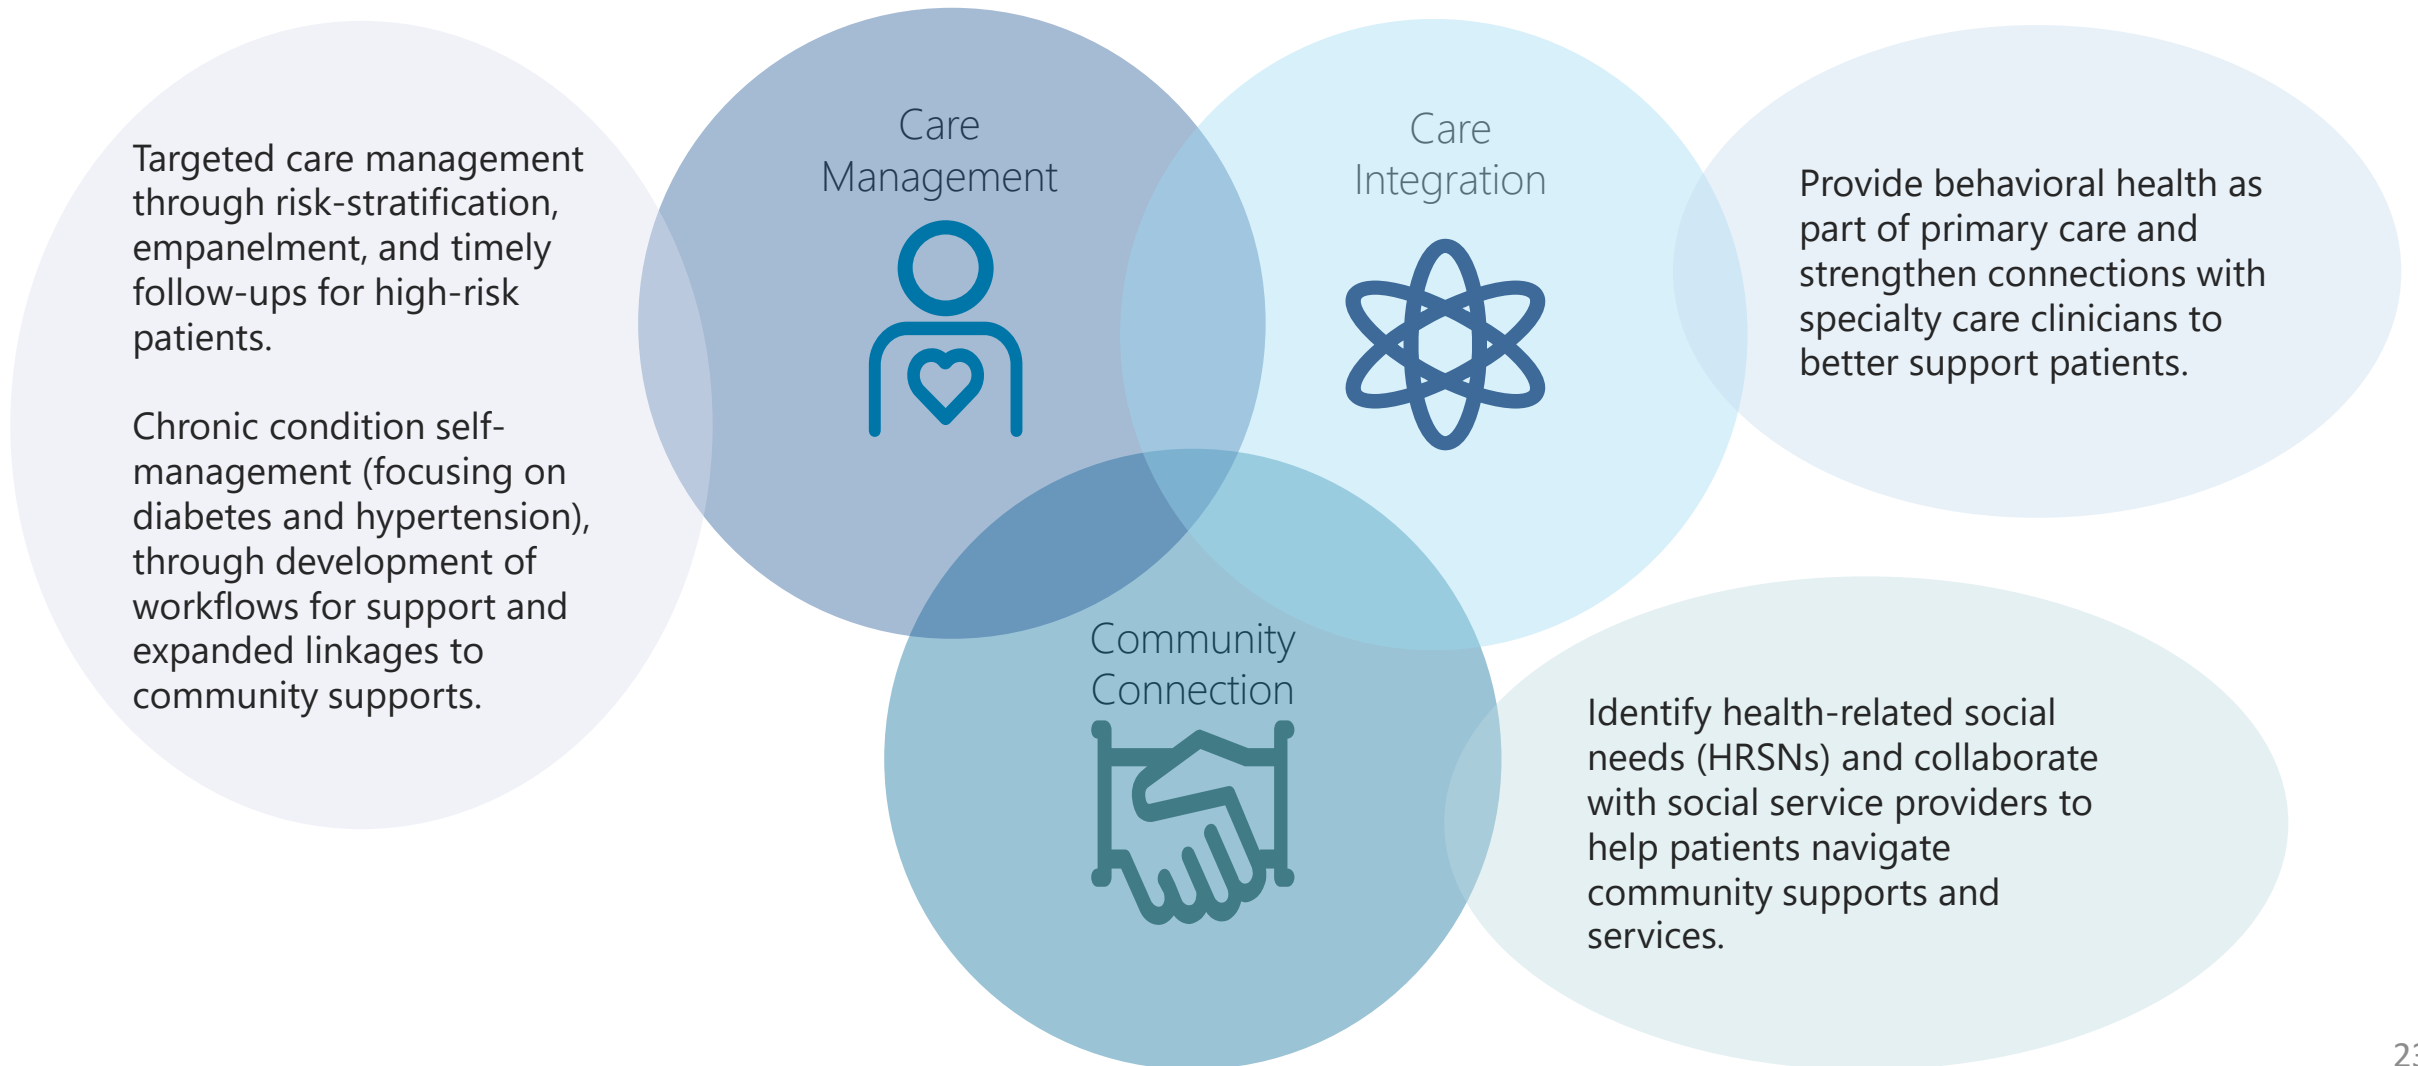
Targeted care management through risk-stratification, empanelment, and timely follow-ups for high-risk patients.

Chronic condition self-management (focusing on diabetes and hypertension), through development of workflows for support and expanded linkages to community supports.

Care Management

Care Integration

Provide behavioral health as part of primary care and strengthen connections with specialty care clinicians to better support patients.

Community Connection

Identify health-related social needs (HRSNs) and collaborate with social service providers to help patients navigate community supports and services.

23